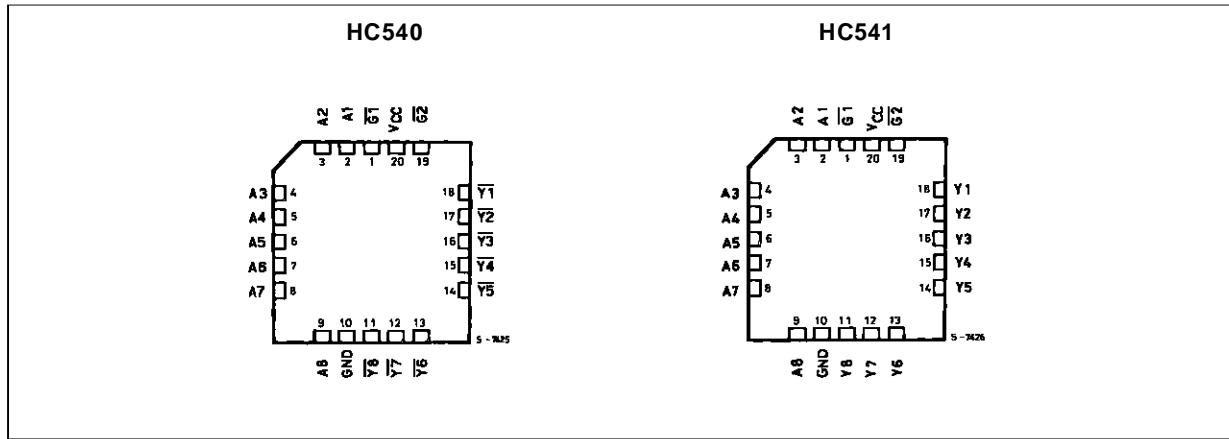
HC540

A2 A1 $\overline{G1}$ $V_{CC}$ $\overline{G2}$
3 2 1 20 19

A3 4
A4 5
A5 6
A6 7
A7 8

18 $\overline{Y1}$
17 $\overline{Y2}$
16 $\overline{Y3}$
15 $\overline{Y4}$
14 $\overline{Y5}$

9 10 11 12 13
A8 GND $\overline{Y8}$ $\overline{Y7}$ $\overline{Y6}$

S - 7425

HC541

A2 A1 $\overline{G1}$ $V_{CC}$ $\overline{G2}$
3 2 1 20 19

A3 4
A4 5
A5 6
A6 7
A7 8

18 Y1
17 Y2
16 Y3
15 Y4
14 Y5

9 10 11 12 13
A8 GND Y8 Y7 Y6

S - 7426